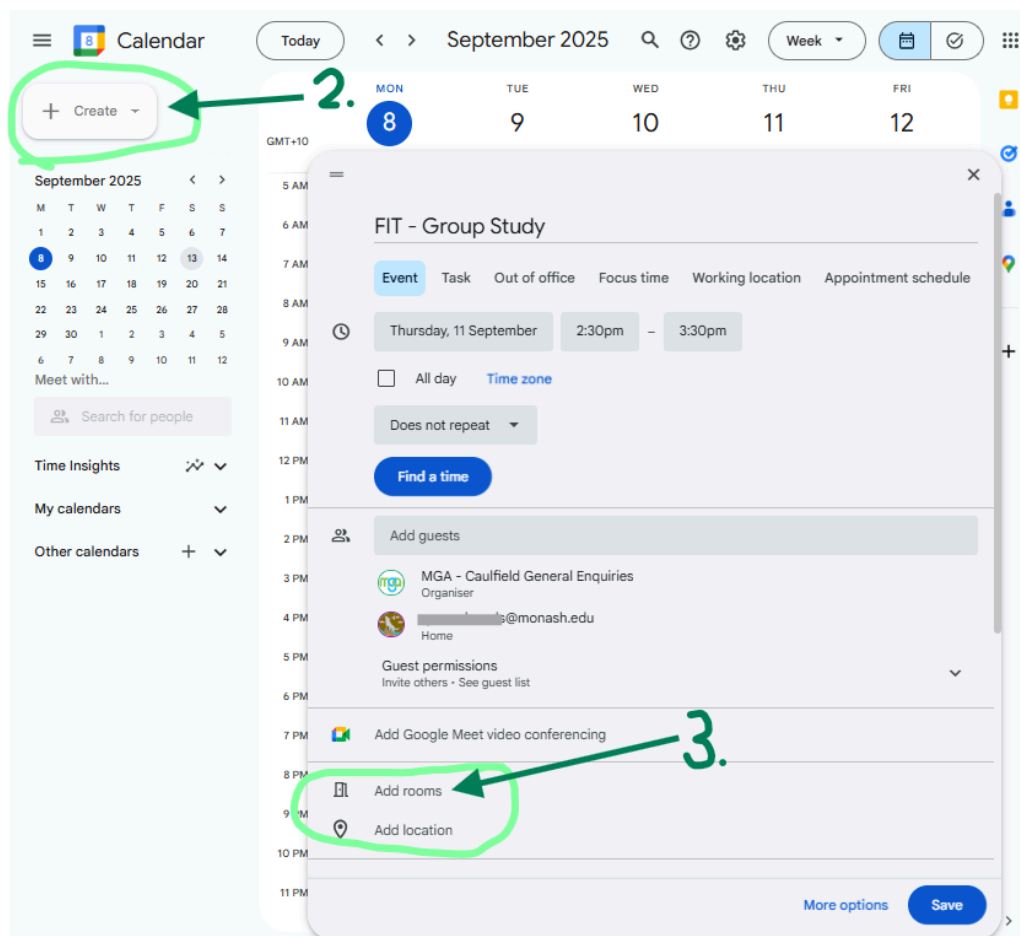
Calendar
Today
September 2025
Week

Create
2.

September 2025

| M | T | W | T | F | S | S |
|---|---|---|---|---|---|---|
| 1 | 2 | 3 | 4 | 5 | 6 | 7 |
| 8 | 9 | 10 | 11 | 12 | 13 | 14 |
| 15 | 16 | 17 | 18 | 19 | 20 | 21 |
| 22 | 23 | 24 | 25 | 26 | 27 | 28 |
| 29 | 30 | 1 | 2 | 3 | 4 | 5 |
| 6 | 7 | 8 | 9 | 10 | 11 | 12 |

Meet with...
Search for people
Time Insights
My calendars
Other calendars

GMT+10
MON 8
TUE 9
WED 10
THU 11
FRI 12

5 AM
6 AM
7 AM
8 AM
9 AM
10 AM
11 AM
12 PM
1 PM
2 PM
3 PM
4 PM
5 PM
6 PM
7 PM
8 PM
9 PM
10 PM
11 PM

FIT - Group Study
Event
Task
Out of office
Focus time
Working location
Appointment schedule
Thursday, 11 September
2:30pm – 3:30pm
All day
Time zone
Does not repeat
Find a time
Add guests
MGA - Caulfield General Enquiries
Organiser
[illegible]@monash.edu
Home
Guest permissions
Invite others • See guest list
Add Google Meet video conferencing
3.
Add rooms
Add location
More options
Save